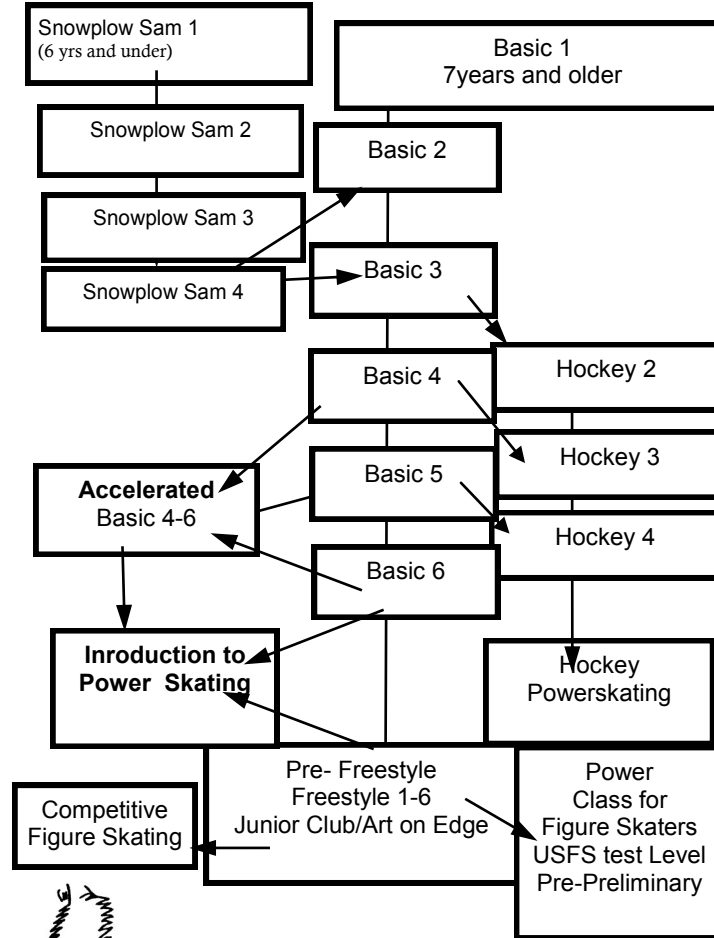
Snowplow Sam 1
(6 yrs and under)

Snowplow Sam 2

Snowplow Sam 3

Snowplow Sam 4

Basic 1
7years and older

Basic 2

Basic 3

Hockey 2

Basic 4

Hockey 3

Accelerated
Basic 4-6

Basic 5

Hockey 4

Basic 6

Inroduction to
Power Skating

Hockey
Powerskating

Competitive
Figure Skating

Pre- Freestyle
Freestyle 1-6
Junior Club/Art on Edge

Power
Class for
Figure Skaters
USFS test Level
Pre-Preliminary